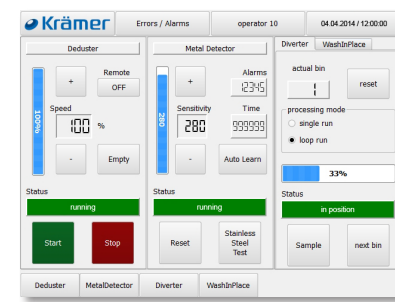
Krämer

Errors / Alarms

operator 10

04.04.2014 / 12:00:00

Deduster

100%

+

Remote

OFF

Speed

100 %

-

Empty

Status

running

Start

Stop

Metal Detector

280

+

Alarms

12345

Sensitivity

280

Time

999999

-

Auto Learn

Status

running

Reset

Stainless Steel Test

Diverter

WashInPlace

actual bin

1

reset

processing mode

single run

loop run

33%

Status

in position

Sample

next bin

Deduster

MetalDetector

Diverter

WashInPlace